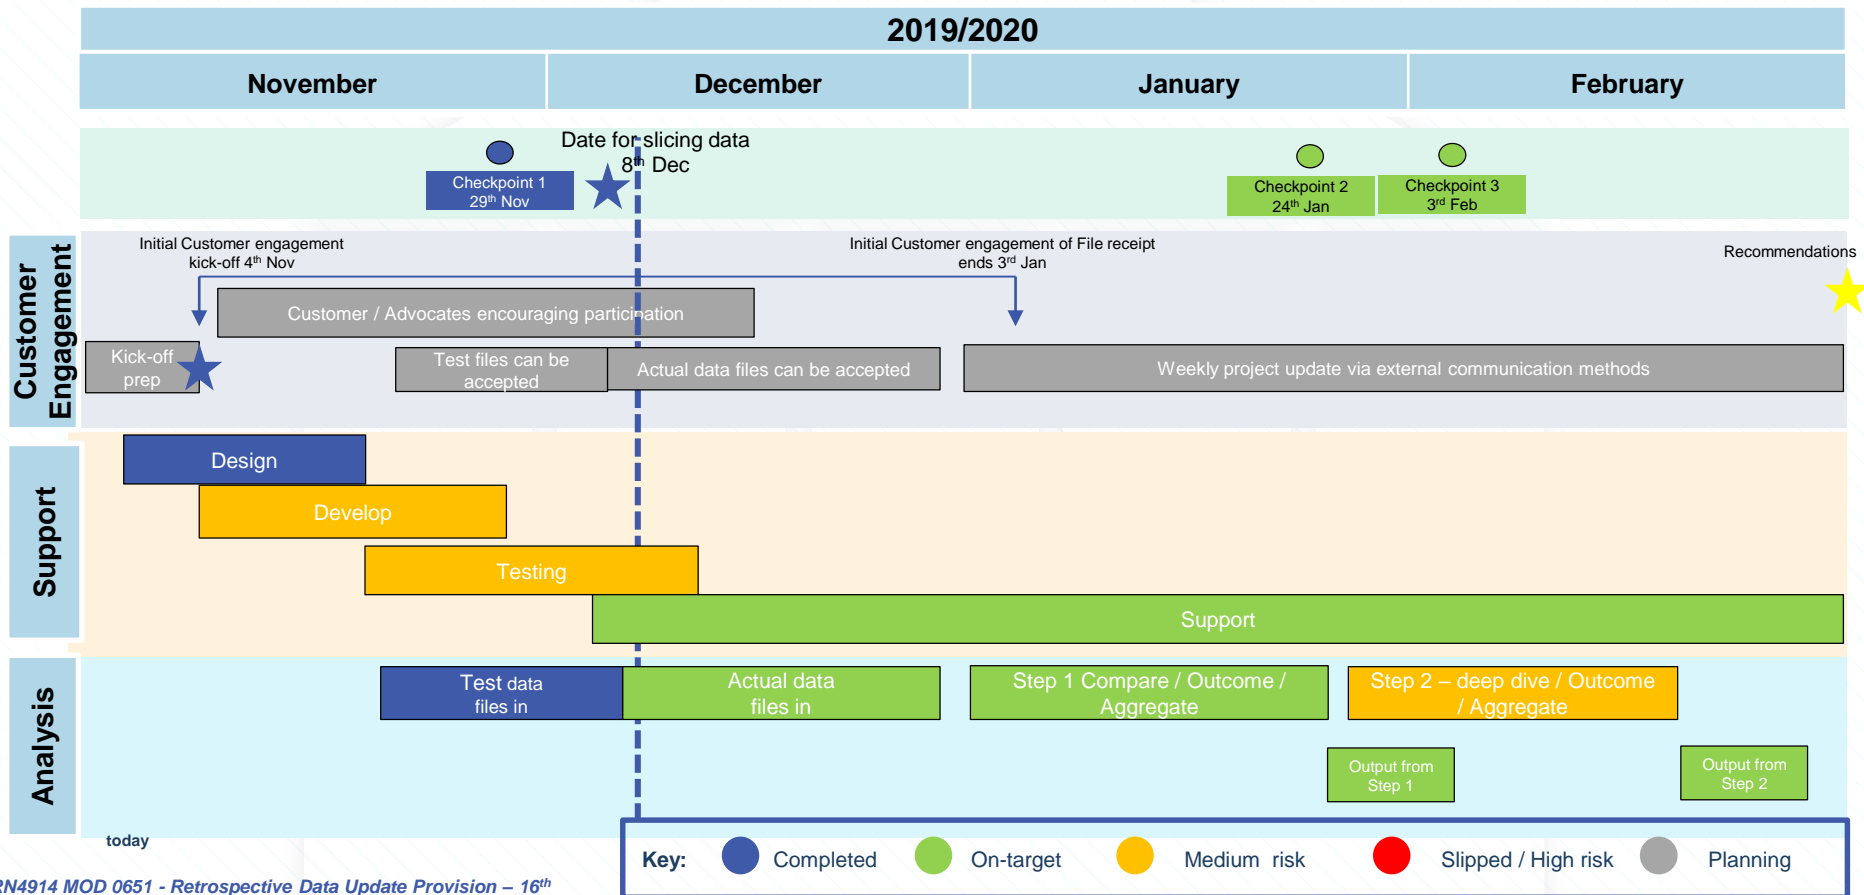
2019/2020

| November | December | January | February |
|---|---|---|---|

Checkpoint 1 29th Nov

Date for slicing data 8th Dec

Checkpoint 2 24th Jan

Checkpoint 3 3rd Feb

Customer Engagement

Initial Customer engagement kick-off 4th Nov

Initial Customer engagement of File receipt ends 3rd Jan

Recommendations

Customer / Advocates encouraging participation

Kick-off prep

Test files can be accepted

Actual data files can be accepted

Weekly project update via external communication methods

Support

Design

Develop

Testing

Support

Analysis

Test data files in

Actual data files in

Step 1 Compare / Outcome / Aggregate

Step 2 – deep dive / Outcome / Aggregate

Output from Step 1

Output from Step 2

today

Key: Completed On-target Medium risk Slipped / High risk Planning

RN4914 MOD 0651 - Retrospective Data Update Provision – 16th